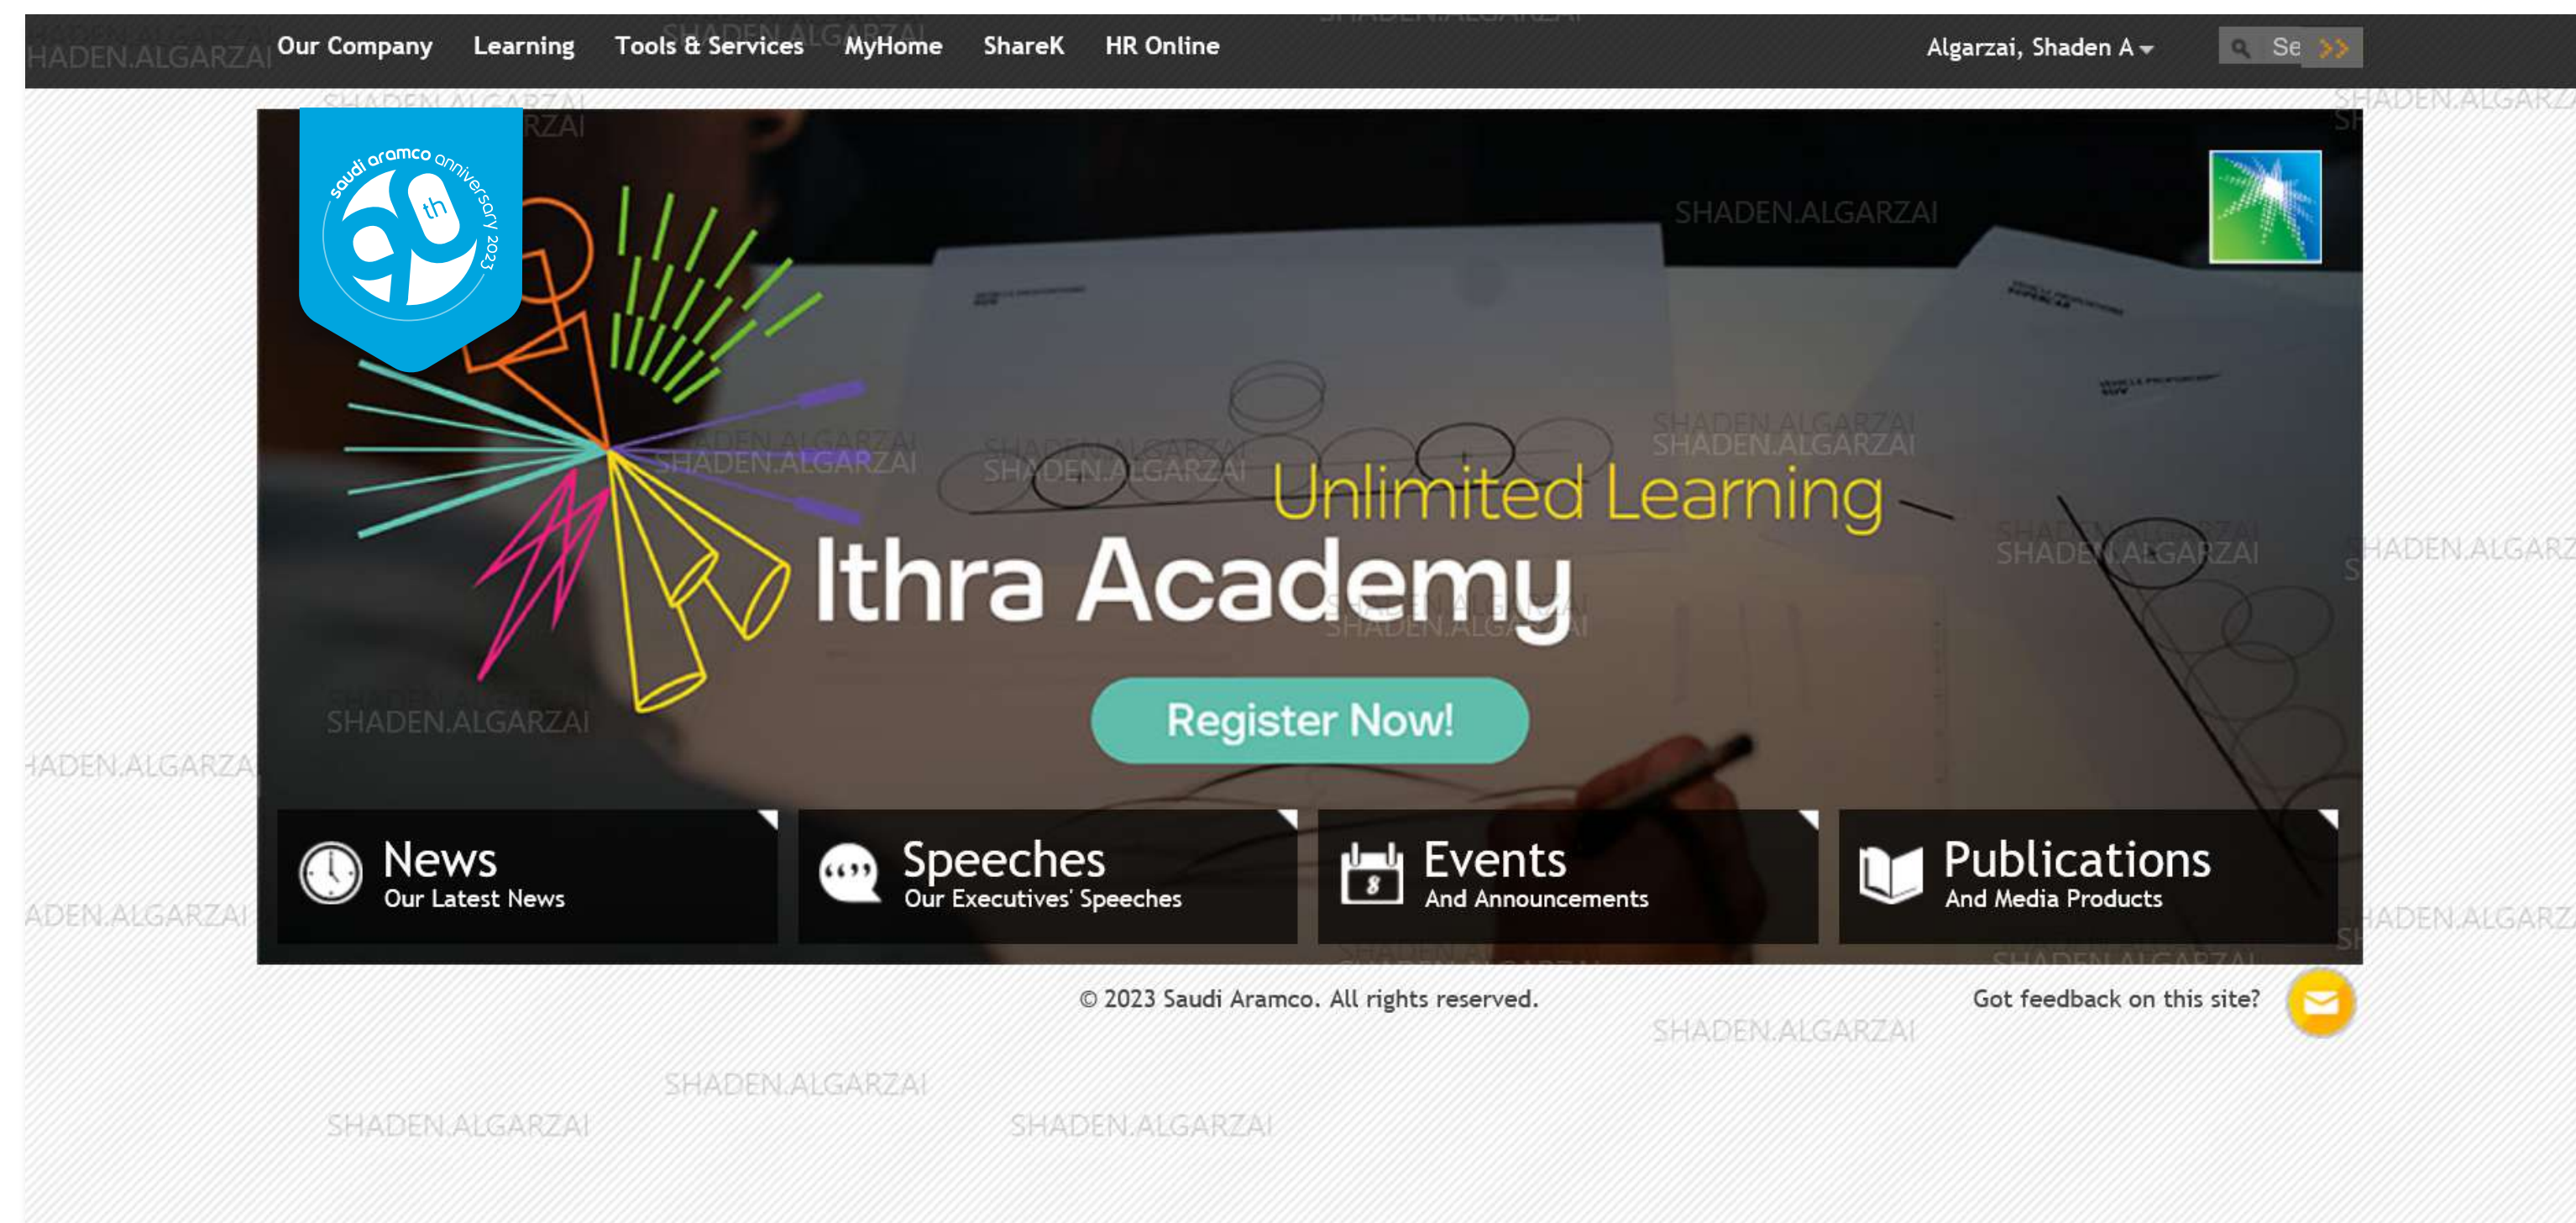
Our Company Learning Tools & Services MyHome ShareK HR Online

Algarzai, Shaden A

Se

saudi aramco anniversary 2023 90th

Unlimited Learning

Ithra Academy

Register Now!

News
Our Latest News

Speeches
Our Executives' Speeches

Events
And Announcements

Publications
And Media Products

© 2023 Saudi Aramco. All rights reserved.

Got feedback on this site?

SHADEN.ALGARZAI